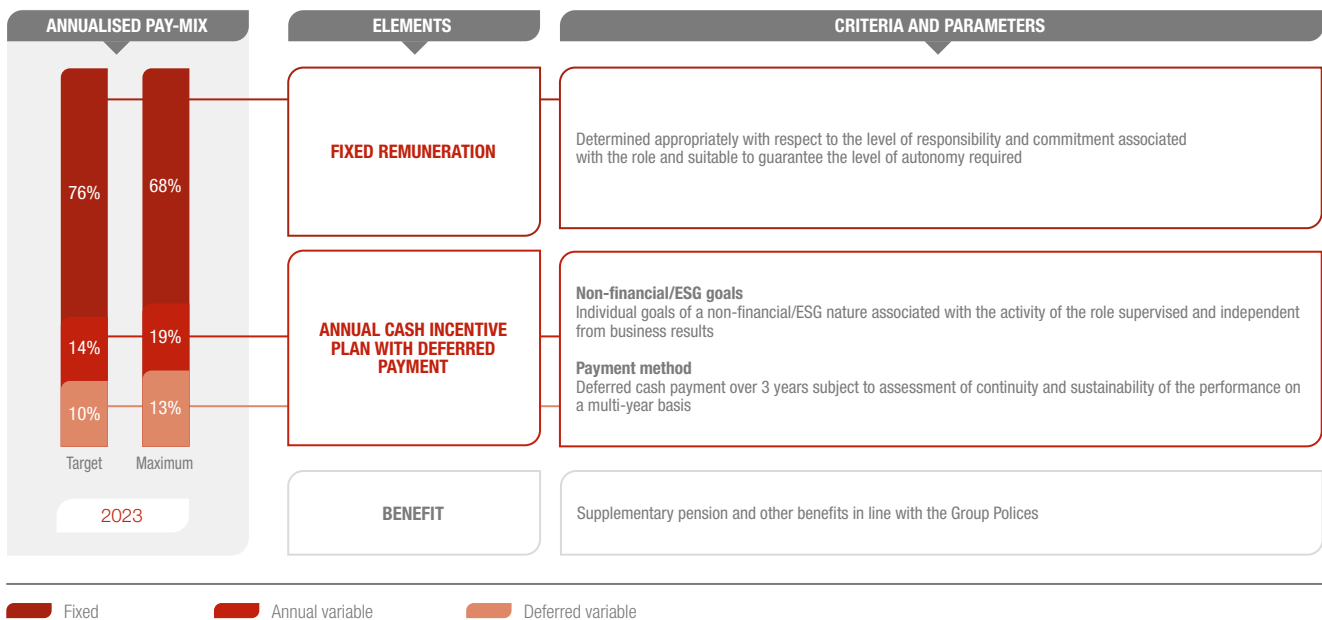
ANNUALISED PAY-MIX

ELEMENTS

CRITERIA AND PARAMETERS

76%

68%

14%

19%

10%

13%

Target

Maximum

2023

FIXED REMUNERATION

Determined appropriately with respect to the level of responsibility and commitment associated with the role and suitable to guarantee the level of autonomy required

ANNUAL CASH INCENTIVE PLAN WITH DEFERRED PAYMENT

**Non-financial/ESG goals**
Individual goals of a non-financial/ESG nature associated with the activity of the role supervised and independent from business results

**Payment method**
Deferred cash payment over 3 years subject to assessment of continuity and sustainability of the performance on a multi-year basis

BENEFIT

Supplementary pension and other benefits in line with the Group Polices

Fixed

Annual variable

Deferred variable